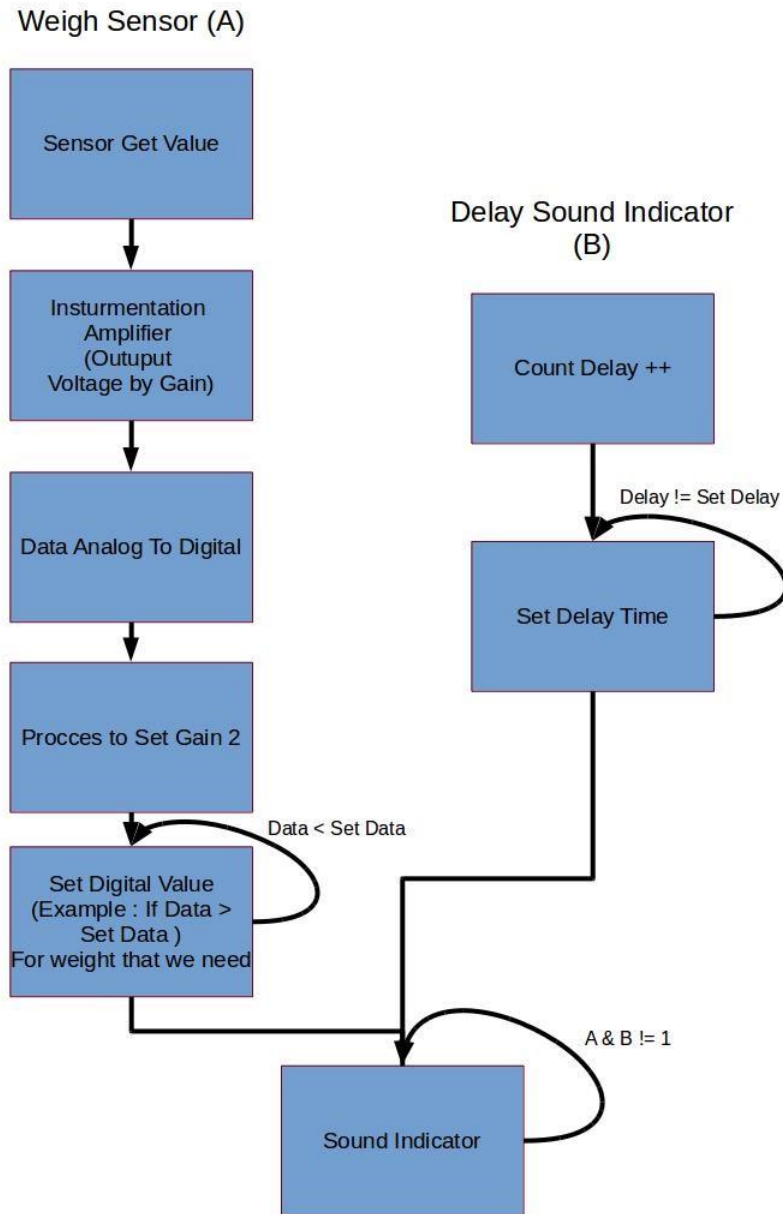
Weigh Sensor (A)

Sensor Get Value

Insturmentation Amplifier (Outuput Voltage by Gain)

Data Analog To Digital

Procces to Set Gain 2

Data < Set Data

Set Digital Value (Example : If Data > Set Data ) For weight that we need

Delay Sound Indicator (B)

Count Delay ++

Delay != Set Delay

Set Delay Time

A & B != 1

Sound Indicator